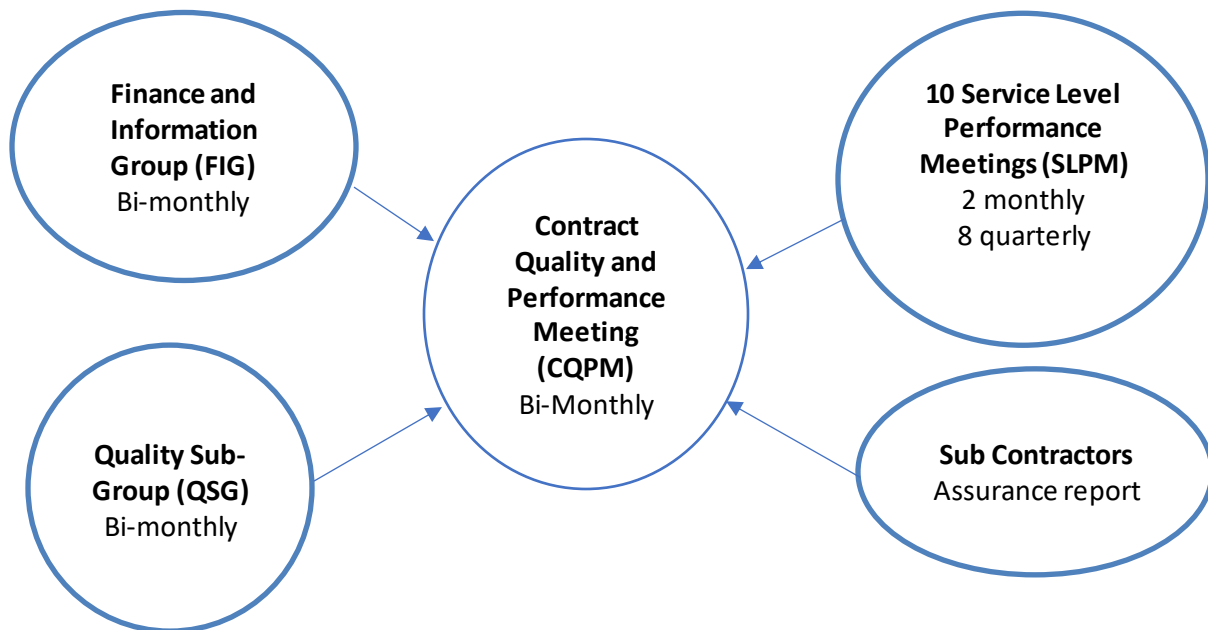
Finance and Information Group (FIG)
Bi-monthly

10 Service Level Performance Meetings (SLPM)
2 monthly
8 quarterly

Contract Quality and Performance Meeting (CQPM)
Bi-Monthly

Quality Sub-Group (QSG)
Bi-monthly

Sub Contractors
Assurance report